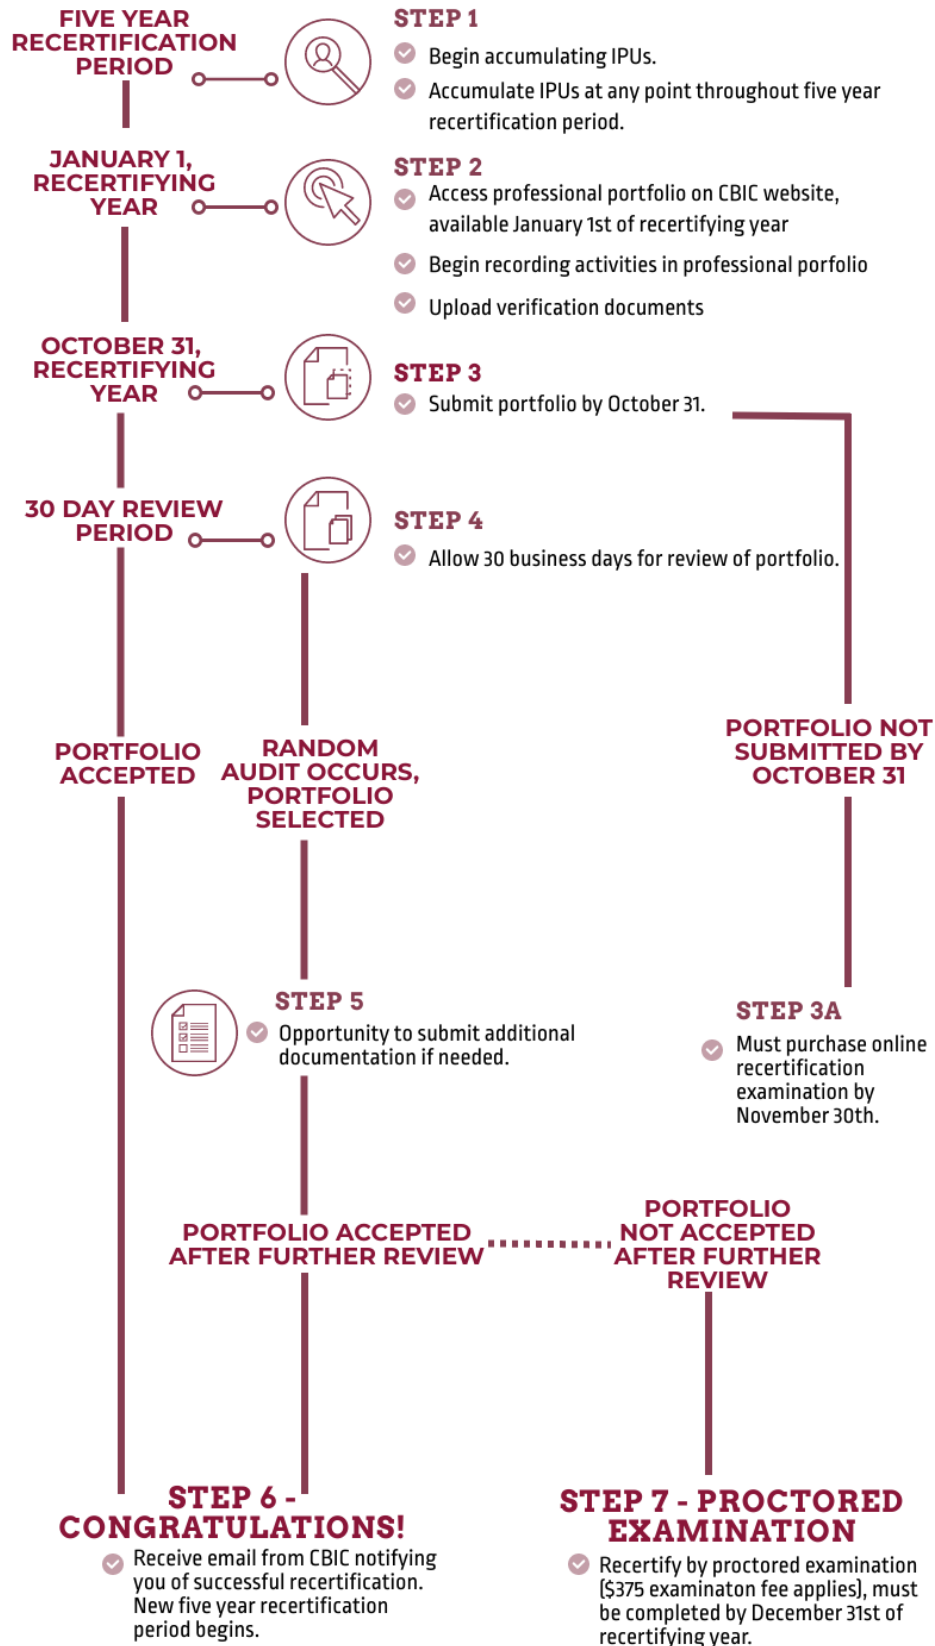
FIVE YEAR RECERTIFICATION PERIOD

STEP 1

Begin accumulating IPUs.

Accumulate IPUs at any point throughout five year recertification period.

JANUARY 1, RECERTIFYING YEAR

STEP 2

Access professional portfolio on CBIC website, available January 1st of recertifying year

Begin recording activities in professional porfolio

Upload verification documents

OCTOBER 31, RECERTIFYING YEAR

STEP 3

Submit portfolio by October 31.

30 DAY REVIEW PERIOD

STEP 4

Allow 30 business days for review of portfolio.

PORTFOLIO ACCEPTED

RANDOM AUDIT OCCURS, PORTFOLIO SELECTED

PORTFOLIO NOT SUBMITTED BY OCTOBER 31

STEP 5

Opportunity to submit additional documentation if needed.

STEP 3A

Must purchase online recertification examination by November 30th.

PORTFOLIO ACCEPTED AFTER FURTHER REVIEW

PORTFOLIO NOT ACCEPTED AFTER FURTHER REVIEW

STEP 6 - CONGRATULATIONS!

Receive email from CBIC notifying you of successful recertification. New five year recertification period begins.

STEP 7 - PROCTORED EXAMINATION

Recertify by proctored examination ($375 examinaton fee applies), must be completed by December 31st of recertifying year.